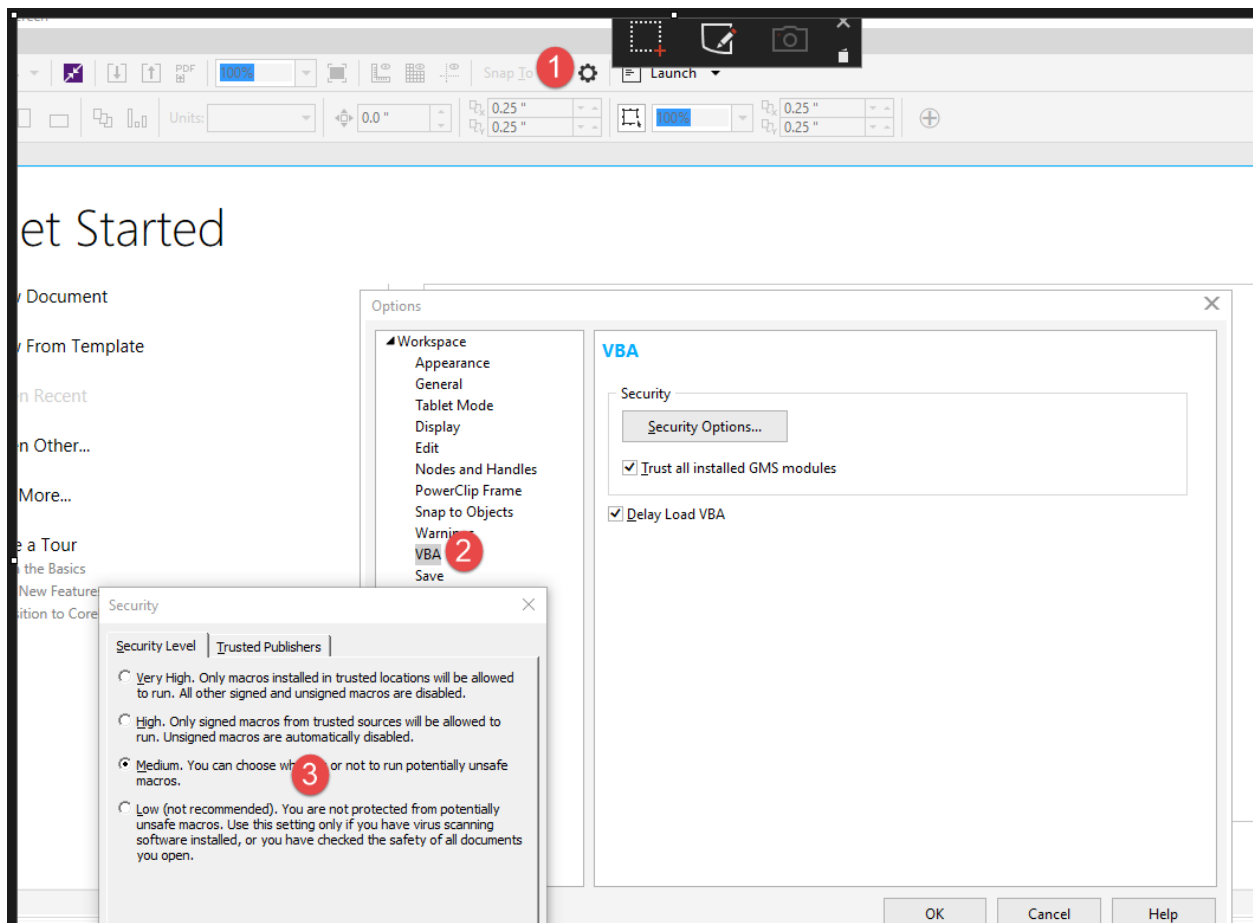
PDF 100% Snap To 1 Launch

Units: 0.0 " 0.25 " 0.25 " 100% 0.25 " 0.25 "

et Started

Document

From Template

n Recent

n Other...

More...

e a Tour

the Basics

New Features

sition to Core

Options

Workspace
Appearance
General
Tablet Mode
Display
Edit
Nodes and Handles
PowerClip Frame
Snap to Objects
Warnings
VBA 2
Save

VBA

Security

Security Options...

Trust all installed GMS modules

Delay Load VBA

Security

Security Level | Trusted Publishers

Very High. Only macros installed in trusted locations will be allowed to run. All other signed and unsigned macros are disabled.

High. Only signed macros from trusted sources will be allowed to run. Unsigned macros are automatically disabled.

Medium. You can choose wh 3 or not to run potentially unsafe macros.

Low (not recommended). You are not protected from potentially unsafe macros. Use this setting only if you have virus scanning software installed, or you have checked the safety of all documents you open.

OK Cancel Help